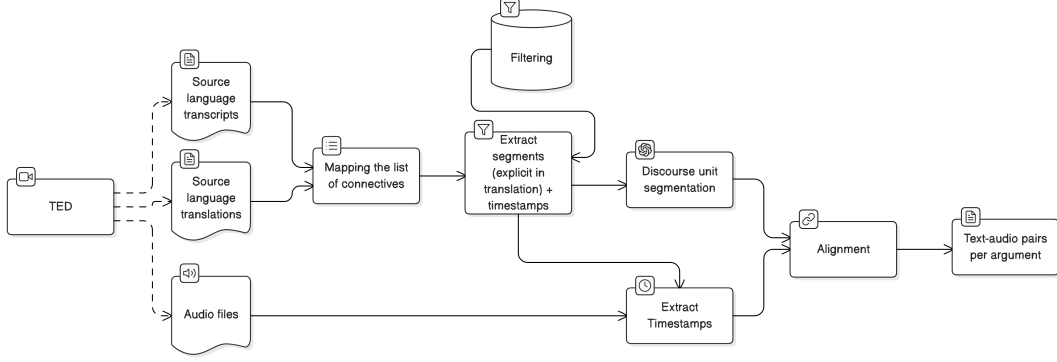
Filtering

Source language transcripts

TED

Source language translations

Mapping the list of connectives

Extract segments (explicit in translation) + timestamps

Discourse unit segmentation

Alignment

Text-audio pairs per argument

Audio files

Extract Timestamps